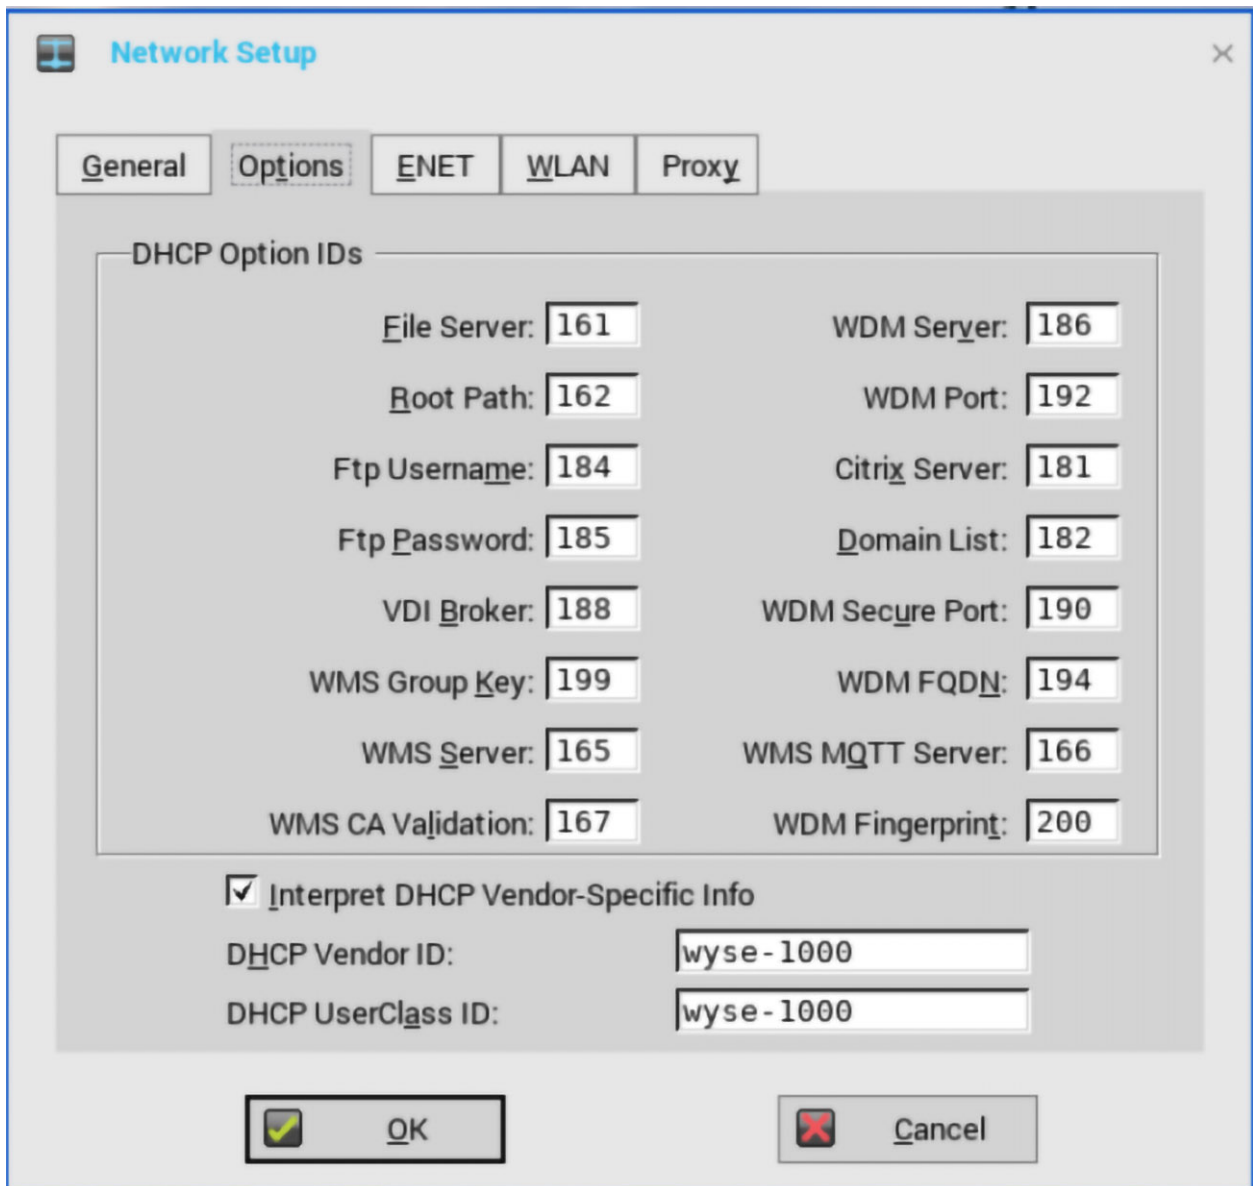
Network Setup

General | Options | ENET | WLAN | Proxy

DHCP Option IDs

File Server: 161
WDM Server: 186
Root Path: 162
WDM Port: 192
Ftp Username: 184
Citrix Server: 181
Ftp Password: 185
Domain List: 182
VDI Broker: 188
WDM Secure Port: 190
WMS Group Key: 199
WDM FQDN: 194
WMS Server: 165
WMS MQTT Server: 166
WMS CA Validation: 167
WDM Fingerprint: 200

Interpret DHCP Vendor-Specific Info
DHCP Vendor ID: wyse-1000
DHCP UserClass ID: wyse-1000

OK
Cancel